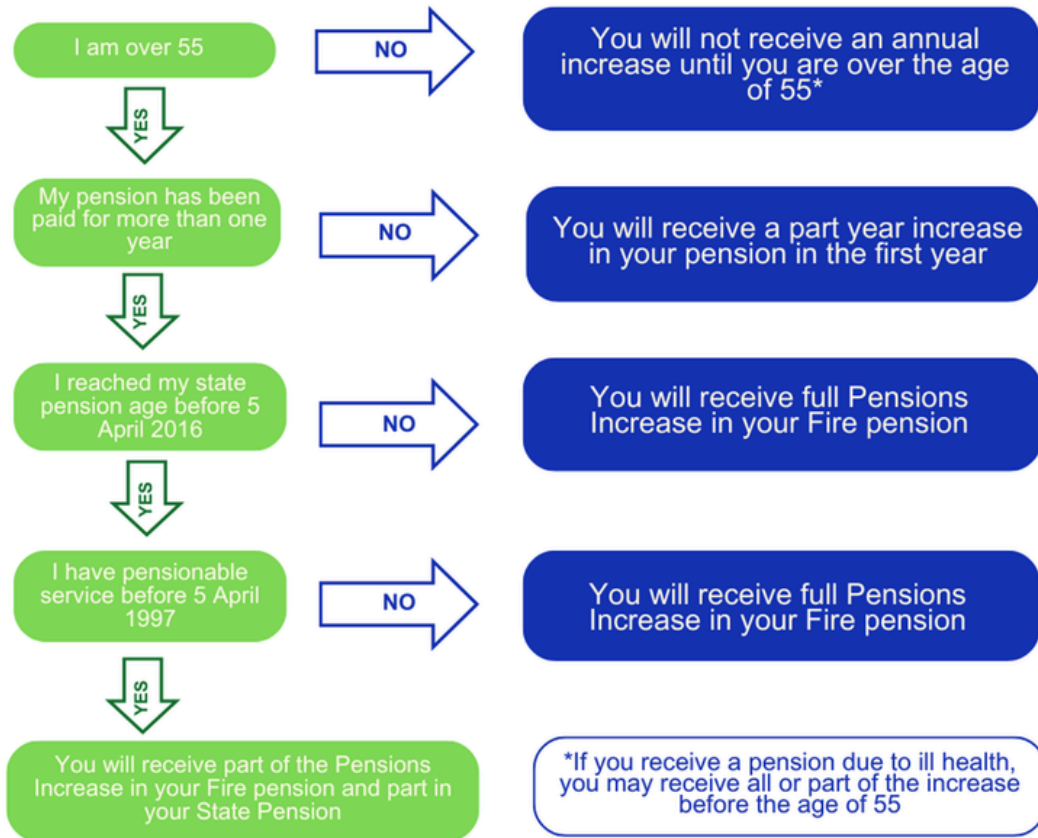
I am over 55

NO

You will not receive an annual increase until you are over the age of 55*

YES

My pension has been paid for more than one year

NO

You will receive a part year increase in your pension in the first year

YES

I reached my state pension age before 5 April 2016

NO

You will receive full Pensions Increase in your Fire pension

YES

I have pensionable service before 5 April 1997

NO

You will receive full Pensions Increase in your Fire pension

YES

You will receive part of the Pensions Increase in your Fire pension and part in your State Pension

*If you receive a pension due to ill health, you may receive all or part of the increase before the age of 55